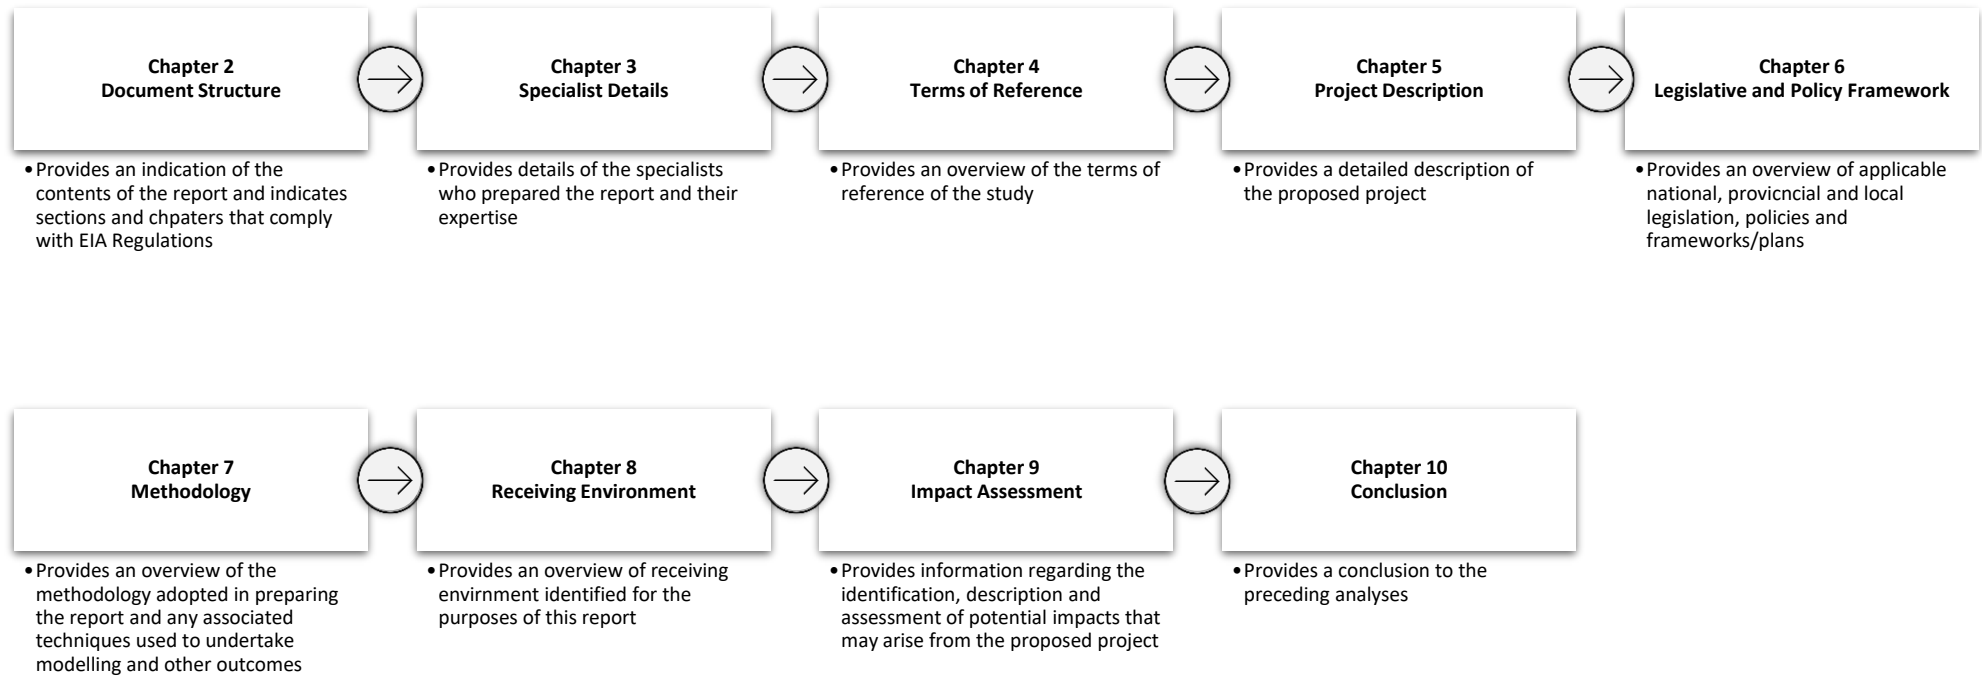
**Chapter 2**
**Document Structure**

- Provides an indication of the contents of the report and indicates sections and chpaters that comply with EIA Regulations

**Chapter 3**
**Specialist Details**

- Provides details of the specialists who prepared the report and their expertise

**Chapter 4**
**Terms of Reference**

- Provides an overview of the terms of reference of the study

**Chapter 5**
**Project Description**

- Provides a detailed description of the proposed project

**Chapter 6**
**Legislative and Policy Framework**

- Provides an overview of applicable national, provicncial and local legislation, policies and frameworks/plans

**Chapter 7**
**Methodology**

- Provides an overview of the methodology adopted in preparing the report and any associated techniques used to undertake modelling and other outcomes

**Chapter 8**
**Receiving Environment**

- Provides an overview of receiving envirnment identified for the purposes of this report

**Chapter 9**
**Impact Assessment**

- Provides information regarding the identification, description and assessment of potential impacts that may arise from the proposed project

**Chapter 10**
**Conclusion**

- Provides a conclusion to the preceding analyses